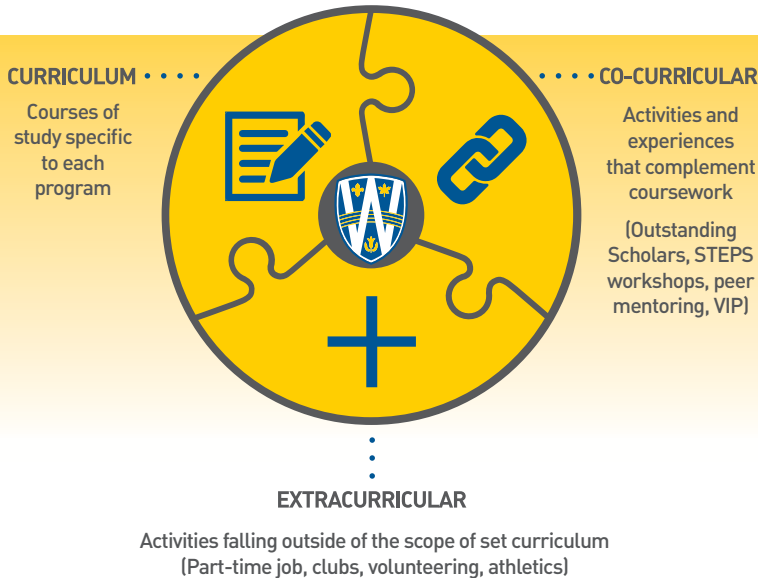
CURRICULUM

Courses of study specific to each program

CO-CURRICULAR

Activities and experiences that complement coursework

(Outstanding Scholars, STEPS workshops, peer mentoring, VIP)

EXTRACURRICULAR

Activities falling outside of the scope of set curriculum (Part-time job, clubs, volunteering, athletics)